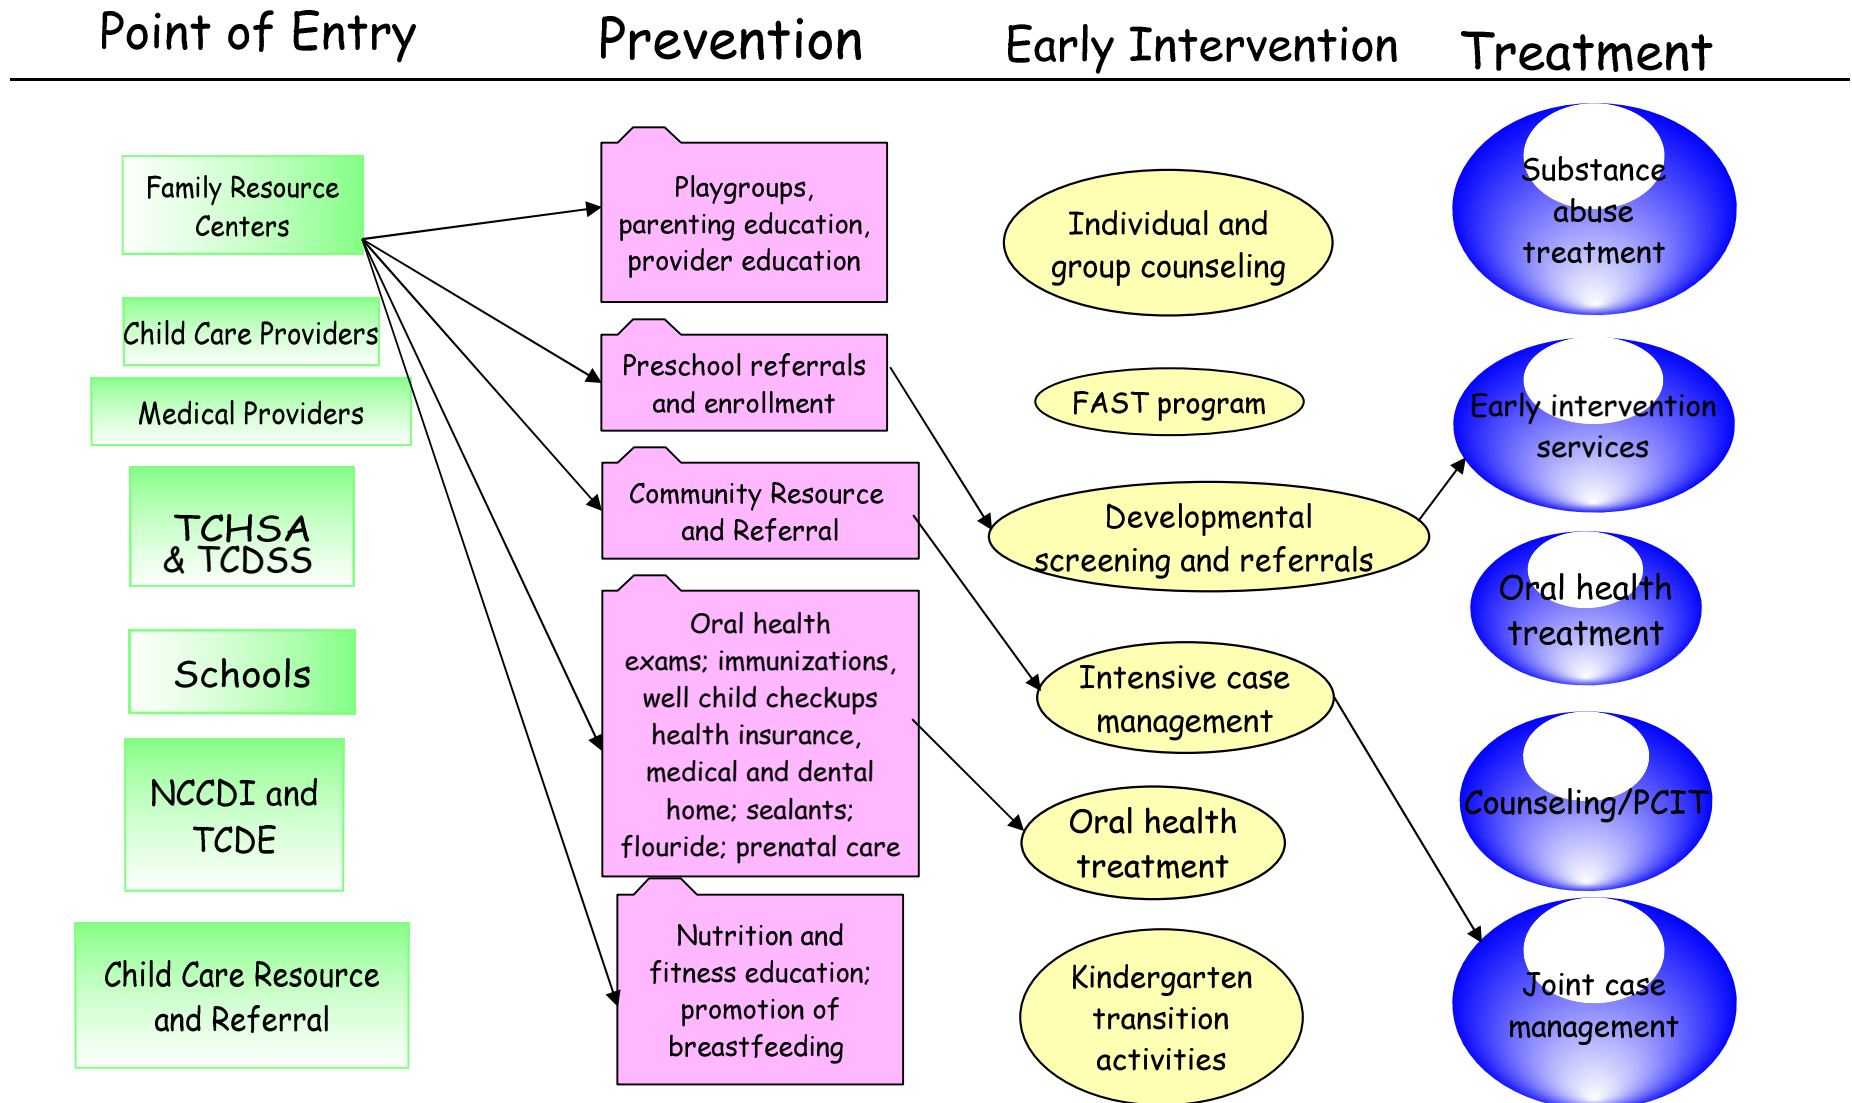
Point of Entry

Prevention

Early Intervention

Treatment

Family Resource Centers

Child Care Providers

Medical Providers

TCHSA & TCDSS

Schools

NCCDI and TCDE

Child Care Resource and Referral

Playgroups, parenting education, provider education

Preschool referrals and enrollment

Community Resource and Referral

Oral health exams; immunizations, well child checkups health insurance, medical and dental home; sealants; flouride; prenatal care

Nutrition and fitness education; promotion of breastfeeding

Individual and group counseling

FAST program

Developmental screening and referrals

Intensive case management

Oral health treatment

Kindergarten transition activities

Substance abuse treatment

Early intervention services

Oral health treatment

Counseling/PCIT

Joint case management